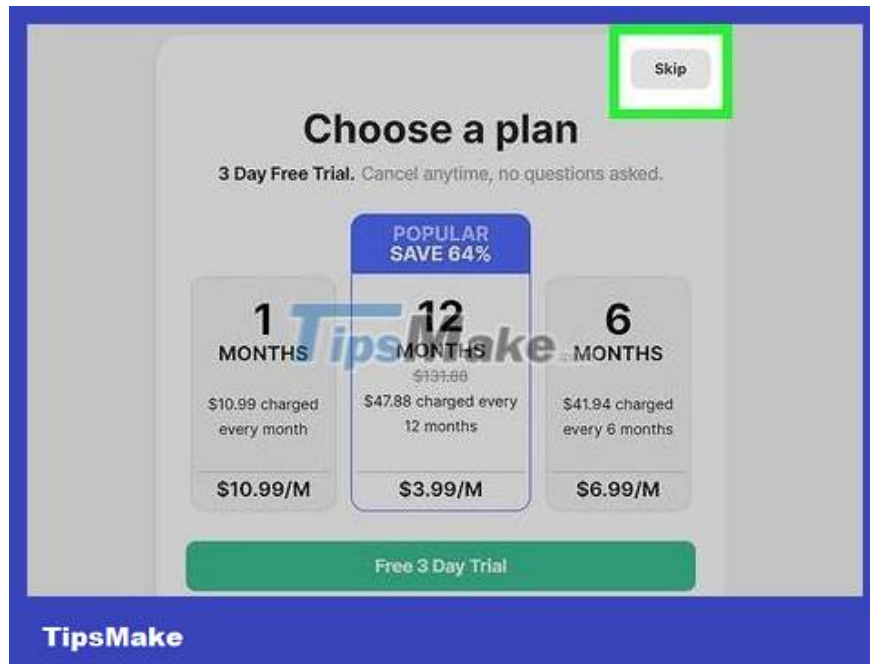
Skip

Choose a plan

3 Day Free Trial. Cancel anytime, no questions asked.

1
MONTHS
$10.99 charged every month
$10.99/M

POPULAR
SAVE 64%
12
MONTHS
$131.88
$47.88 charged every 12 months
$3.99/M

6
MONTHS
$41.94 charged every 6 months
$6.99/M

TipsMake

Free 3 Day Trial

TipsMake